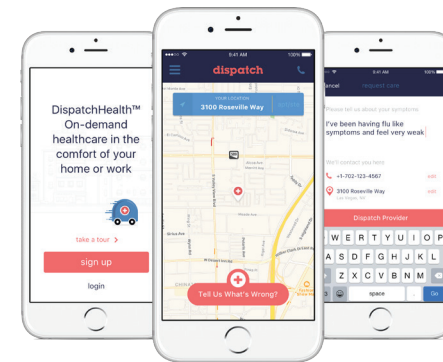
DispatchHealth™ On-demand healthcare in the comfort of your home or work

take a tour >

sign up

login

9:41 AM

100%

dispatch

YOUR LOCATION

3100 Roseville Way

Tell Us What's Wrong?

9:41 AM

100%

Cancel

request care

Please tell us about your symptoms

I've been having flu like symptoms and feel very weak

We'll contact you here

+1-702-123-4567

edit

3100 Roseville Way

Las Vegas, NV

edit

Dispatch Provider

Q W E R T Y U I O P

A S D F G H J K L

Z X C V B N M

123

space

Go